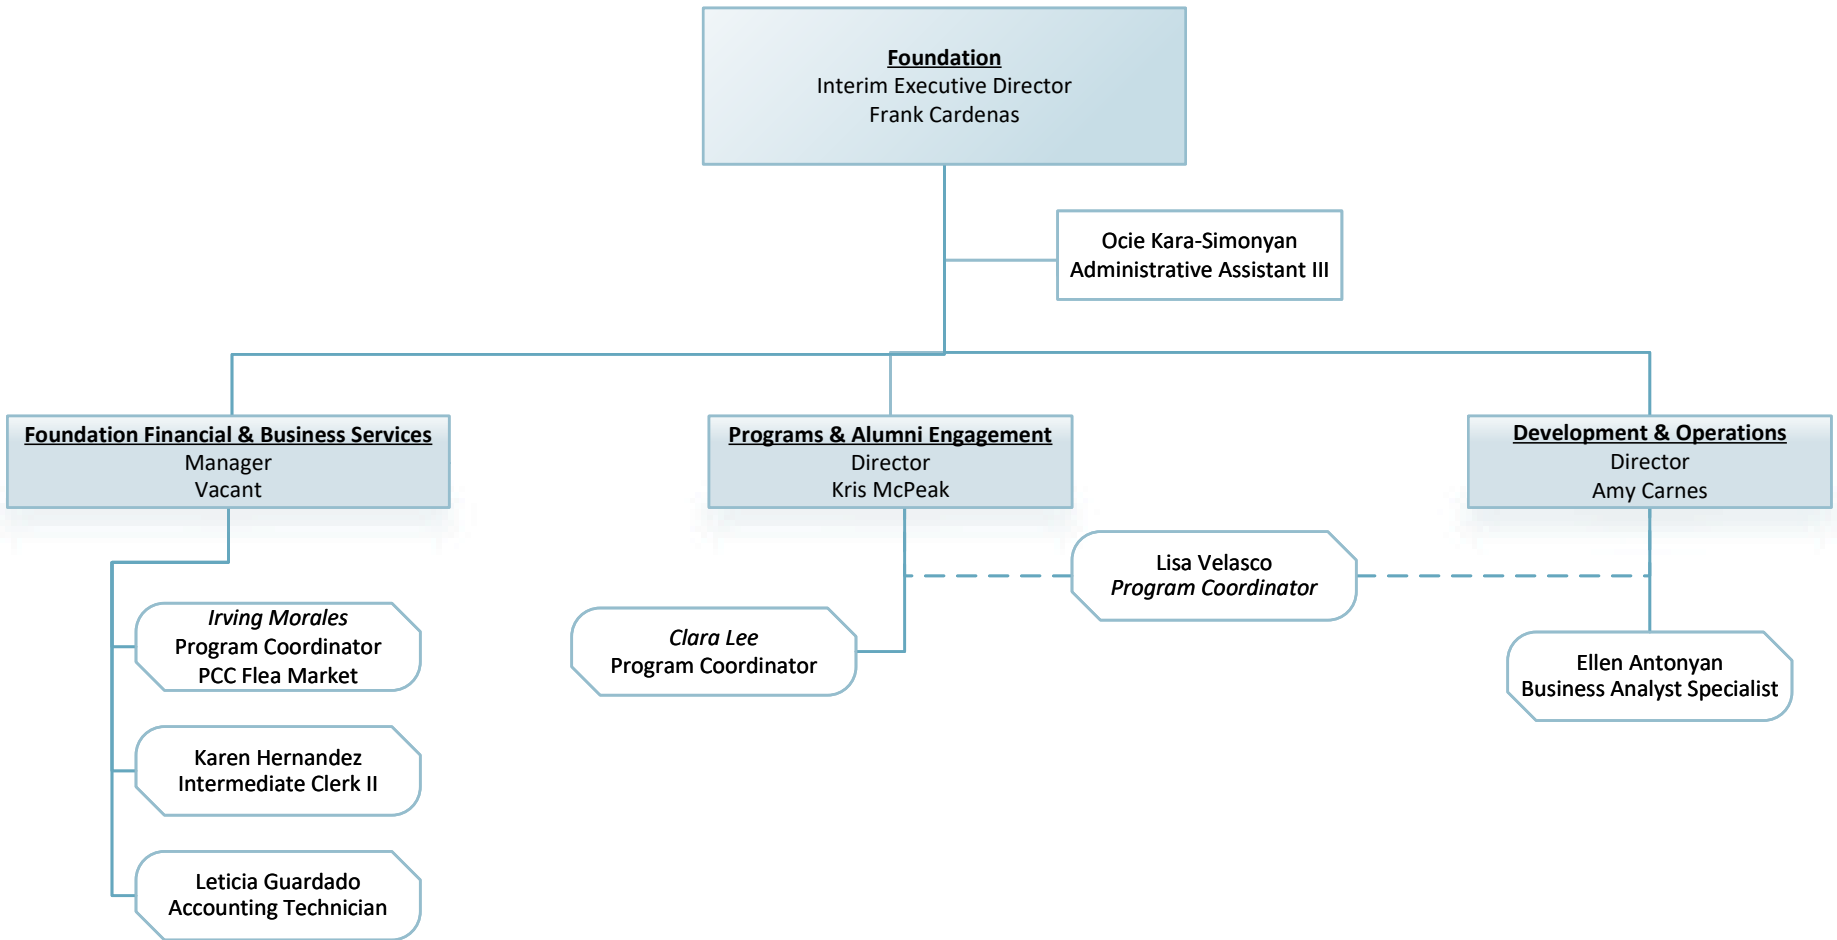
Foundation
Interim Executive Director
Frank Cardenas

Ocie Kara-Simonyan
Administrative Assistant III

Foundation Financial & Business Services
Manager
Vacant

Programs & Alumni Engagement
Director
Kris McPeak

Development & Operations
Director
Amy Carnes

Lisa Velasco
Program Coordinator

Irving Morales
Program Coordinator
PCC Flea Market

Clara Lee
Program Coordinator

Ellen Antonyan
Business Analyst Specialist

Karen Hernandez
Intermediate Clerk II

Leticia Guardado
Accounting Technician